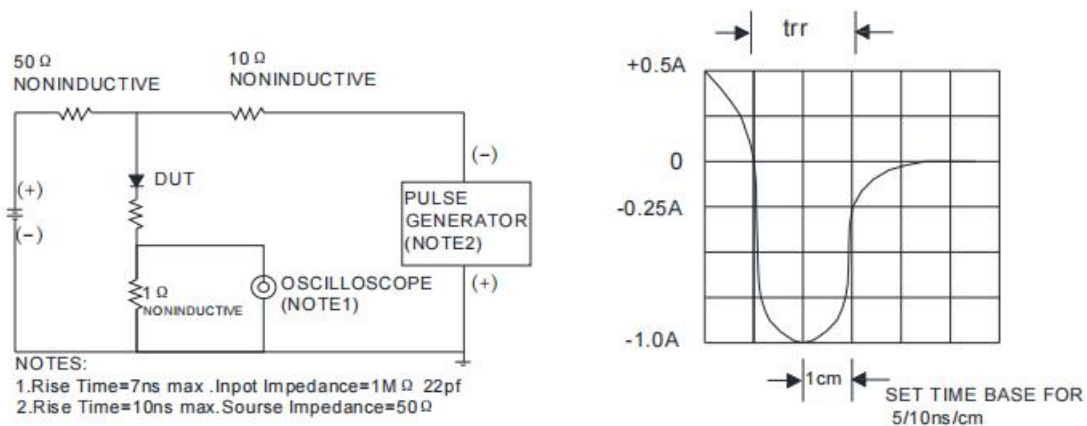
50 Ω
NONINDUCTIVE

10 Ω
NONINDUCTIVE

(+)
(-)

DUT

1 Ω
NONINDUCTIVE

OSCILLOSCOPE
(NOTE1)

(-)
PULSE
GENERATOR
(NOTE2)
(+)

NOTES:
1.Rise Time=7ns max .Inpot Impedance=1M Ω 22pf
2.Rise Time=10ns max.Sourse Impedance=50 Ω

trr

+0.5A
0
-0.25A
-1.0A

1cm

SET TIME BASE FOR
5/10ns/cm